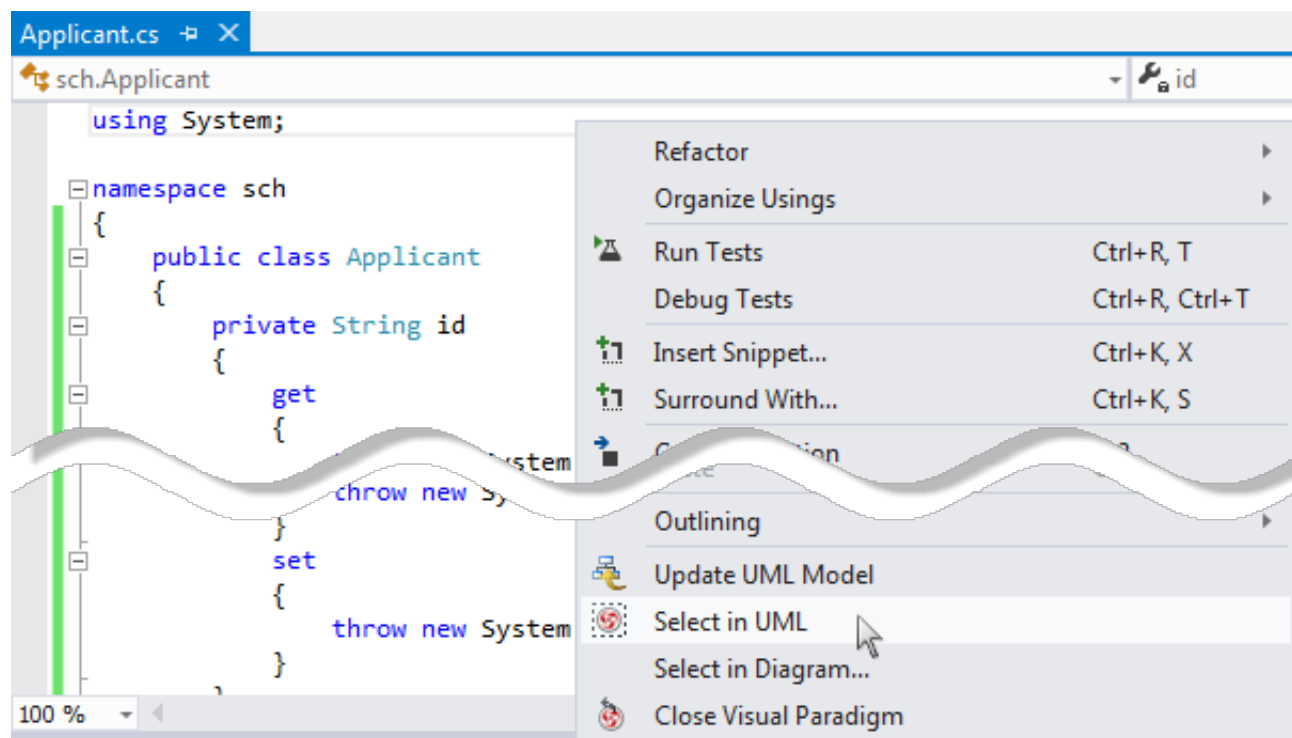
Applicant.cs ⊣ ✕

sch.Applicant

id

using System;

namespace sch
{
    public class Applicant
    {
        private String id
        {
            get
            {
                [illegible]ystem
                throw new Sy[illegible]
            }
            set
            {
                throw new System
            }

100 %

Refactor

Organize Usings

Run Tests Ctrl+R, T

Debug Tests Ctrl+R, Ctrl+T

Insert Snippet... Ctrl+K, X

Surround With... Ctrl+K, S

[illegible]

Outlining

Update UML Model

Select in UML

Select in Diagram...

Close Visual Paradigm